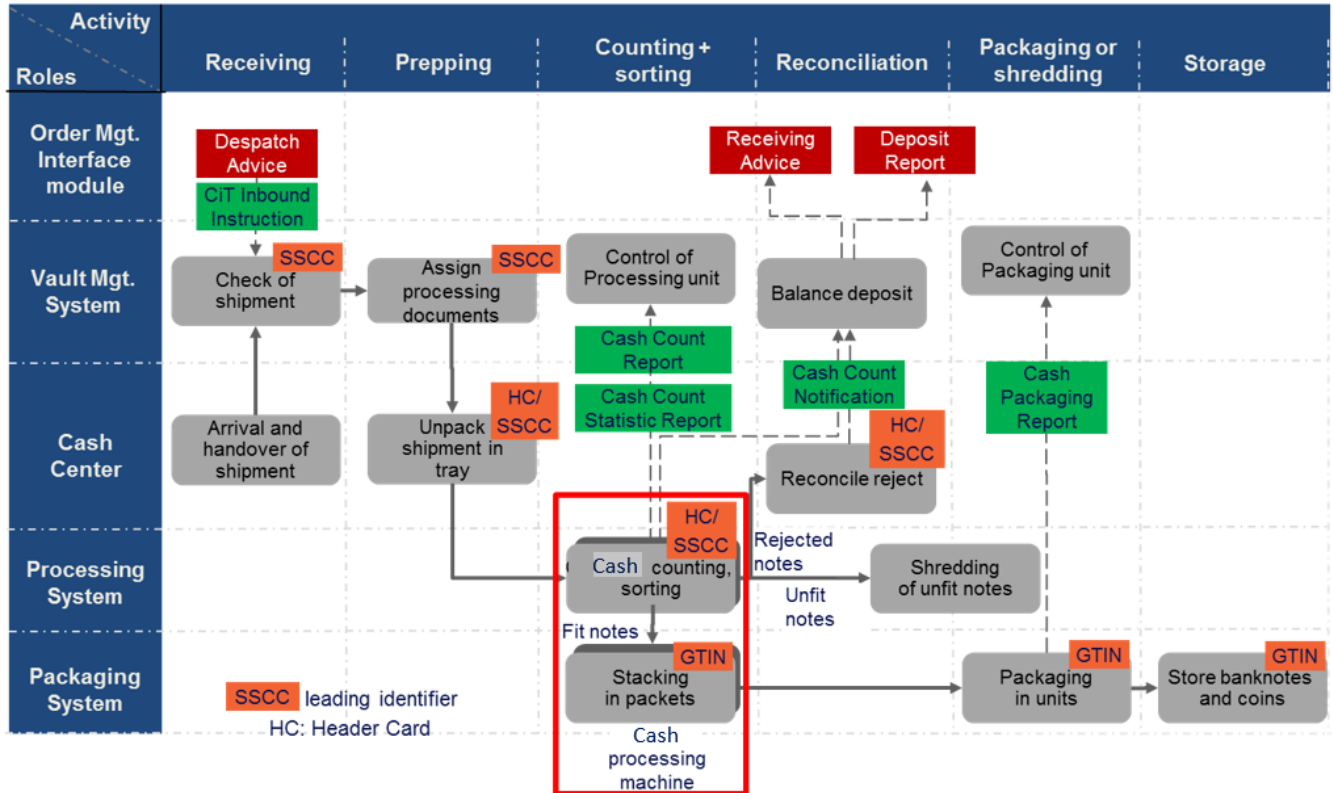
| Activity / Roles | Receiving | Prepping | Counting + sorting | Reconciliation | Packaging or shredding | Storage |
|---|---|---|---|---|---|---|
| Order Mgt. Interface module | Despatch Advice; CiT Inbound Instruction | | | Receiving Advice; Deposit Report | | |
| Vault Mgt. System | Check of shipment; SSCC | Assign processing documents; SSCC | Control of Processing unit | Balance deposit | Control of Packaging unit | |
| Cash Center | Arrival and handover of shipment | Unpack shipment in tray; HC/ SSCC | Cash Count Report; Cash Count Statistic Report | Cash Count Notification; Reconcile reject; HC/ SSCC | Cash Packaging Report | |
| Processing System | | | Cash counting, sorting; HC/ SSCC | Rejected notes; Unfit notes | Shredding of unfit notes | |
| Packaging System | | | Fit notes; Stacking in packets; GTIN; Cash processing machine | | Packaging in units; GTIN | Store banknotes and coins; GTIN |

SSCC leading identifier
HC: Header Card